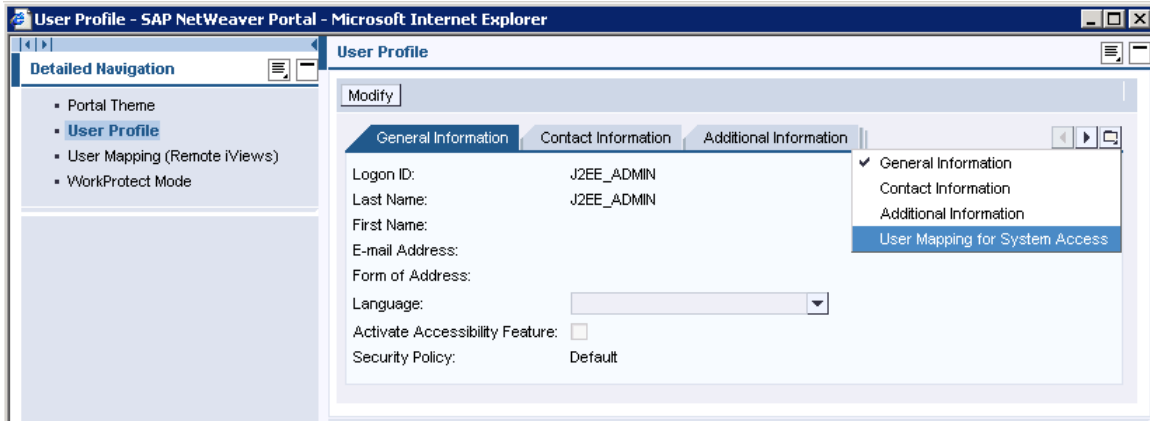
User Profile - SAP NetWeaver Portal - Microsoft Internet Explorer

Detailed Navigation

- Portal Theme
- User Profile
- User Mapping (Remote iViews)
- WorkProtect Mode

User Profile

Modify

General Information | Contact Information | Additional Information

✓ General Information
Contact Information
Additional Information
User Mapping for System Access

Logon ID: J2EE_ADMIN
Last Name: J2EE_ADMIN
First Name:
E-mail Address:
Form of Address:
Language:
Activate Accessibility Feature:
Security Policy: Default